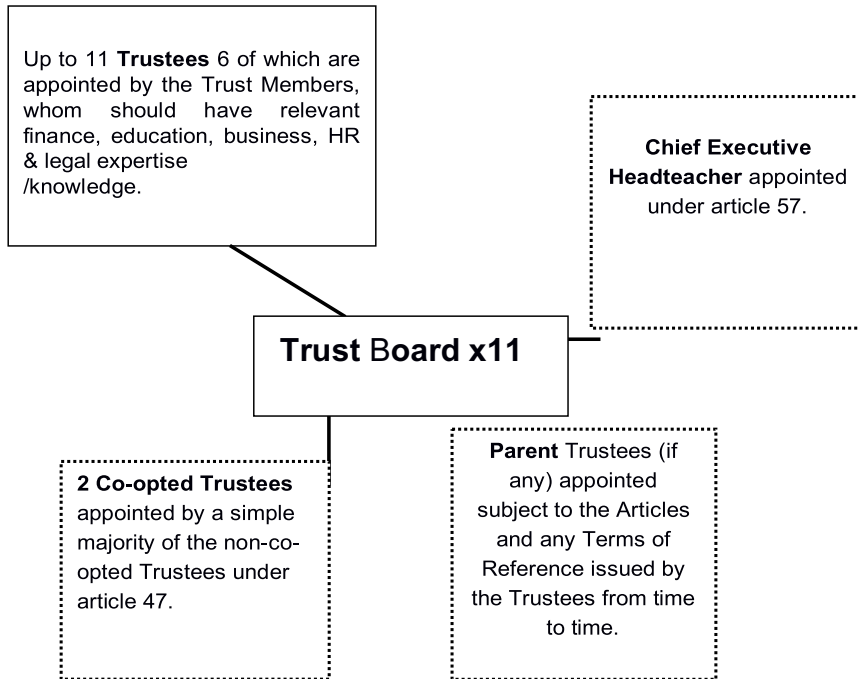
Up to 11 Trustees 6 of which are appointed by the Trust Members, whom should have relevant finance, education, business, HR & legal expertise /knowledge.

Chief Executive Headteacher appointed under article 57.

Trust Board x11

2 Co-opted Trustees appointed by a simple majority of the non-co-opted Trustees under article 47.

Parent Trustees (if any) appointed subject to the Articles and any Terms of Reference issued by the Trustees from time to time.